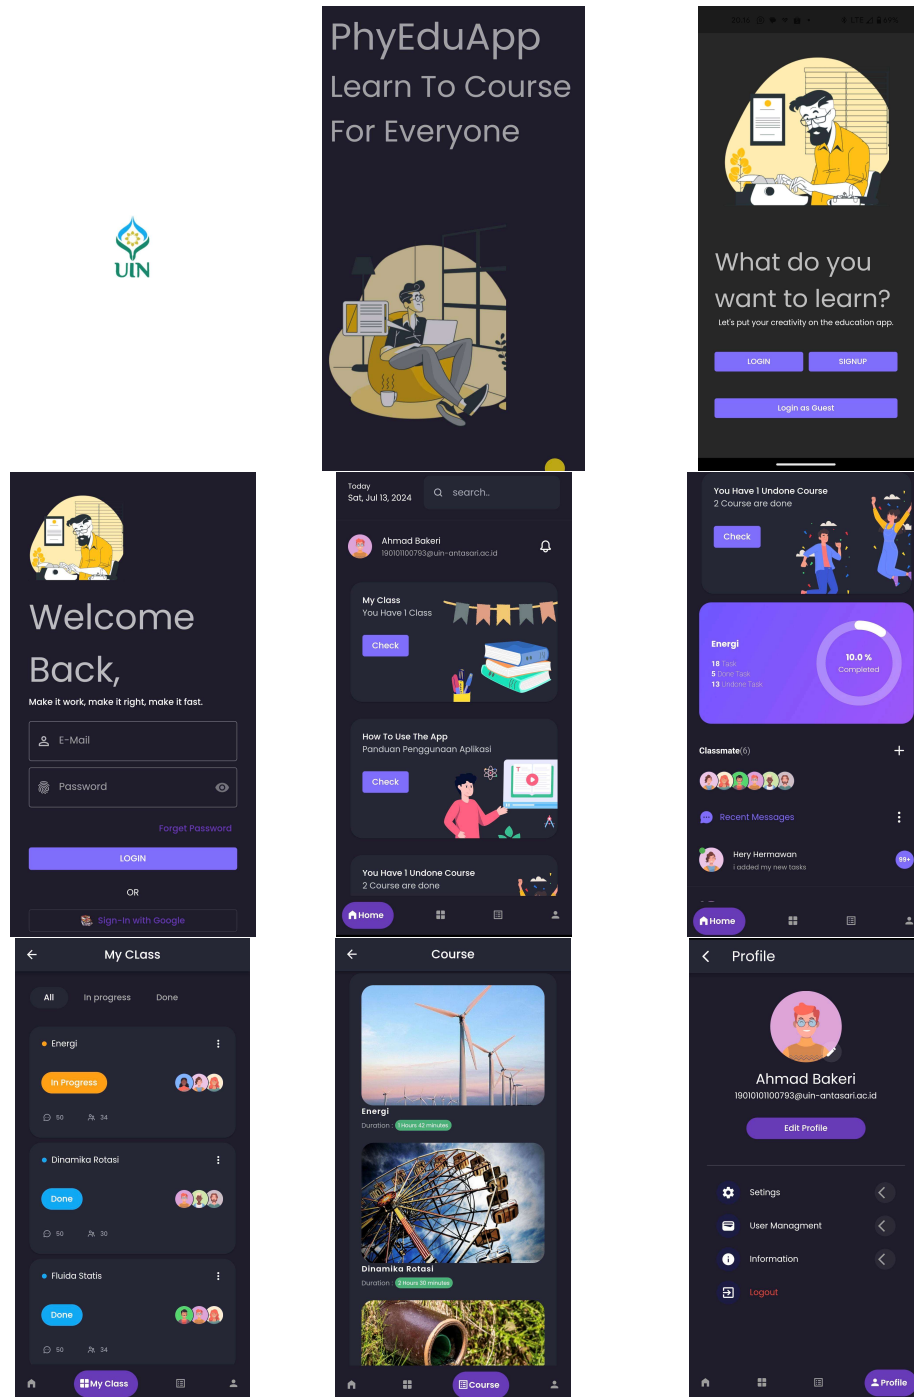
UIN

PhyEduApp
Learn To Course
For Everyone

What do you want to learn?
Let's put your creativity on the education app.
LOGIN
SIGNUP
Login as Guest

Welcome Back,
Make it work, make it right, make it fast.
E-Mail
Password
Forget Password
LOGIN
OR
Sign-In with Google

Today
Sat, Jul 13, 2024
search..
Ahmad Bakeri
190101100793@uin-antasari.ac.id
My Class
You Have 1 Class
Check
How To Use The App
Panduan Penggunaan Aplikasi
Check
You Have 1 Undone Course
2 Course are done
Home

You Have 1 Undone Course
2 Course are done
Check
Energi
18 Task
5 Done Task
13 Undone Task
10.0 %
Completed
Classmate(6)
+
Recent Messages
Hery Hermawan
I added my new tasks
99+
Home

My CLass
All
In progress
Done
Energi
In Progress
50
34
Dinamika Rotasi
Done
50
30
Fluida Statis
Done
50
34
My Class

Course
Energi
Duration : 1 Hours 42 minutes
Dinamika Rotasi
Duration : 2 Hours 30 minutes
Course

Profile
Ahmad Bakeri
19010101100793@uin-antasari.ac.id
Edit Profile
Setings
User Managment
Information
Logout
Profile